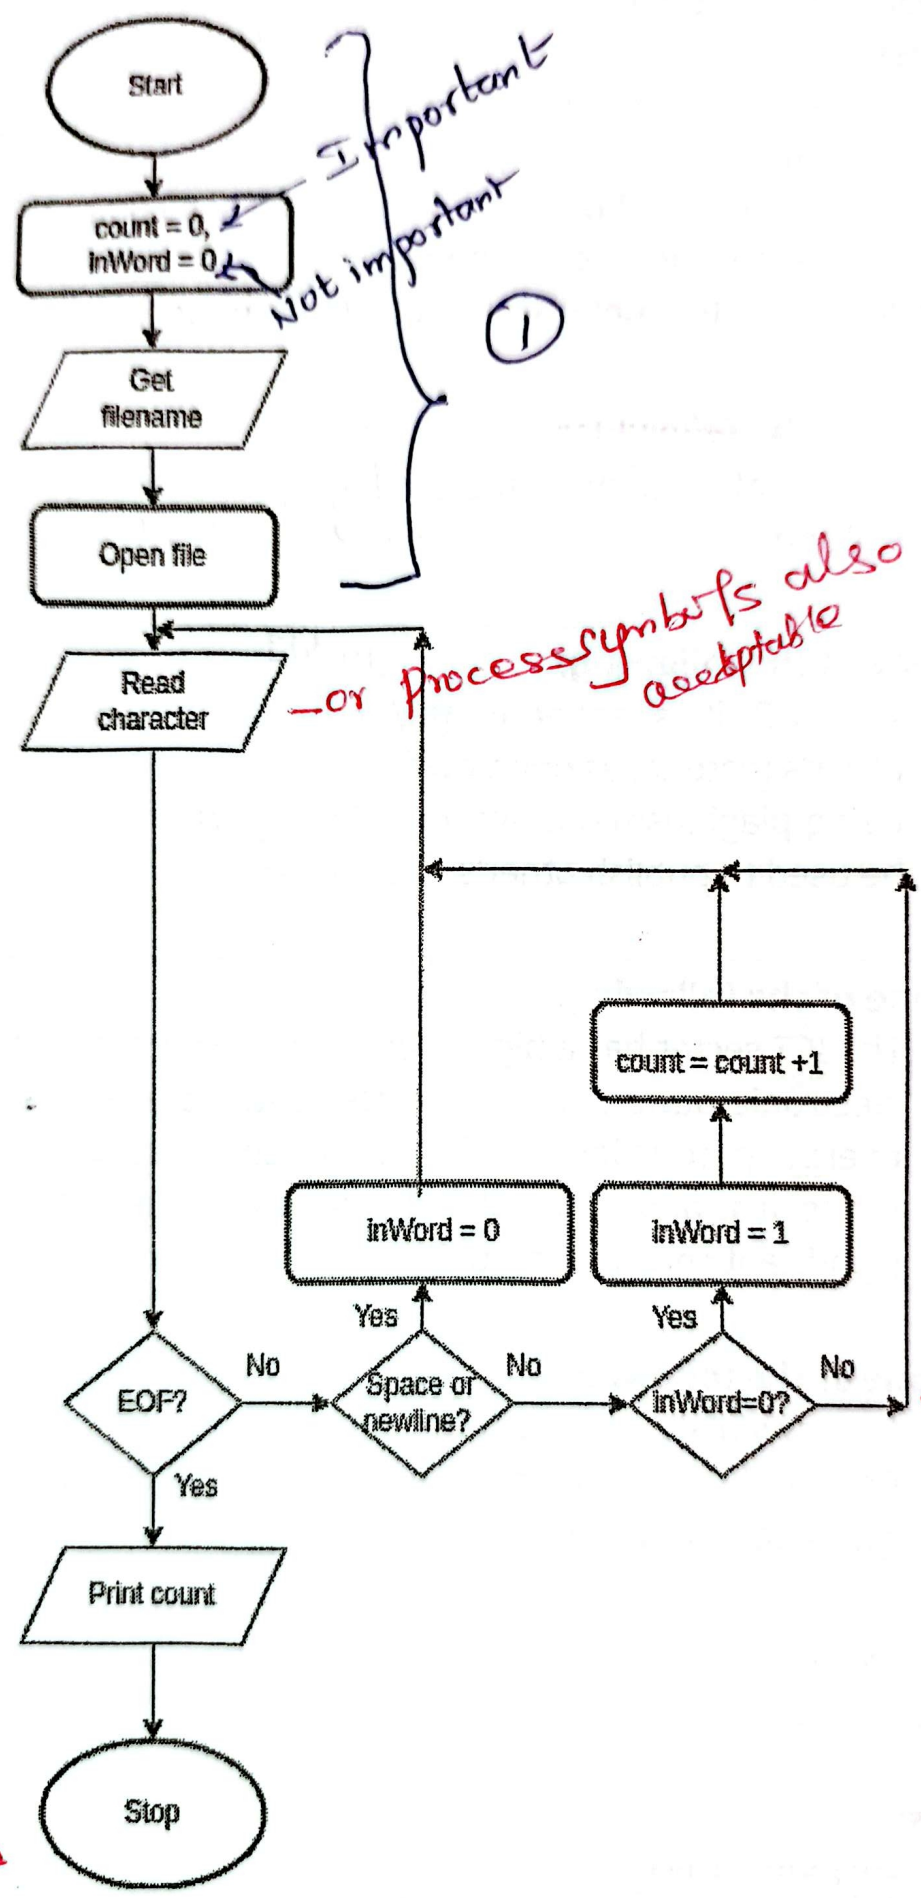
Start

count = 0,
inWord = 0

Important

Not important

1

Get filename

Open file

Read character

—or Process symbols also acceptable

count = count +1

inWord = 0

inWord = 1

Yes

Yes

EOF?

No

Space or newline?

No

inWord=0?

No

Yes

Print count

Stop